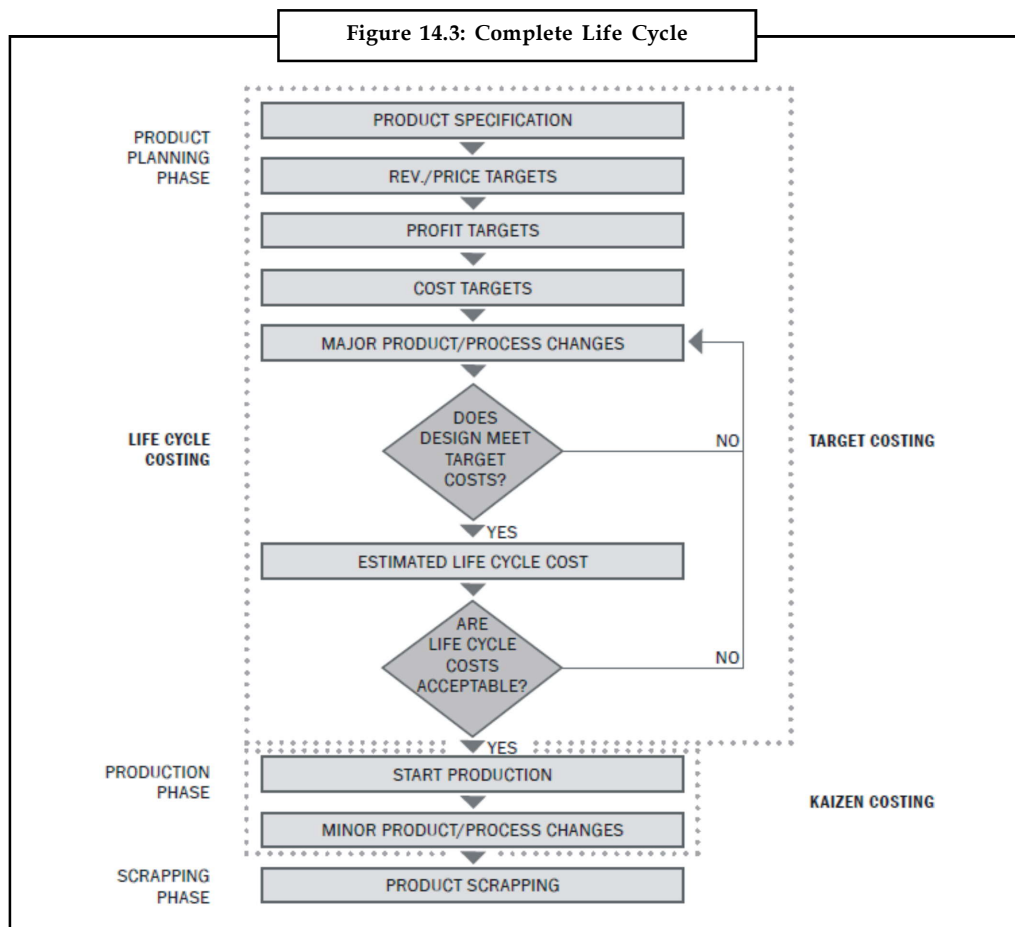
Figure 14.3: Complete Life Cycle

PRODUCT PLANNING PHASE

PRODUCT SPECIFICATION

REV./PRICE TARGETS

PROFIT TARGETS

COST TARGETS

MAJOR PRODUCT/PROCESS CHANGES

LIFE CYCLE COSTING

DOES DESIGN MEET TARGET COSTS?

NO

TARGET COSTING

YES

ESTIMATED LIFE CYCLE COST

ARE LIFE CYCLE COSTS ACCEPTABLE?

NO

YES

PRODUCTION PHASE

START PRODUCTION

KAIZEN COSTING

MINOR PRODUCT/PROCESS CHANGES

SCRAPPING PHASE

PRODUCT SCRAPPING